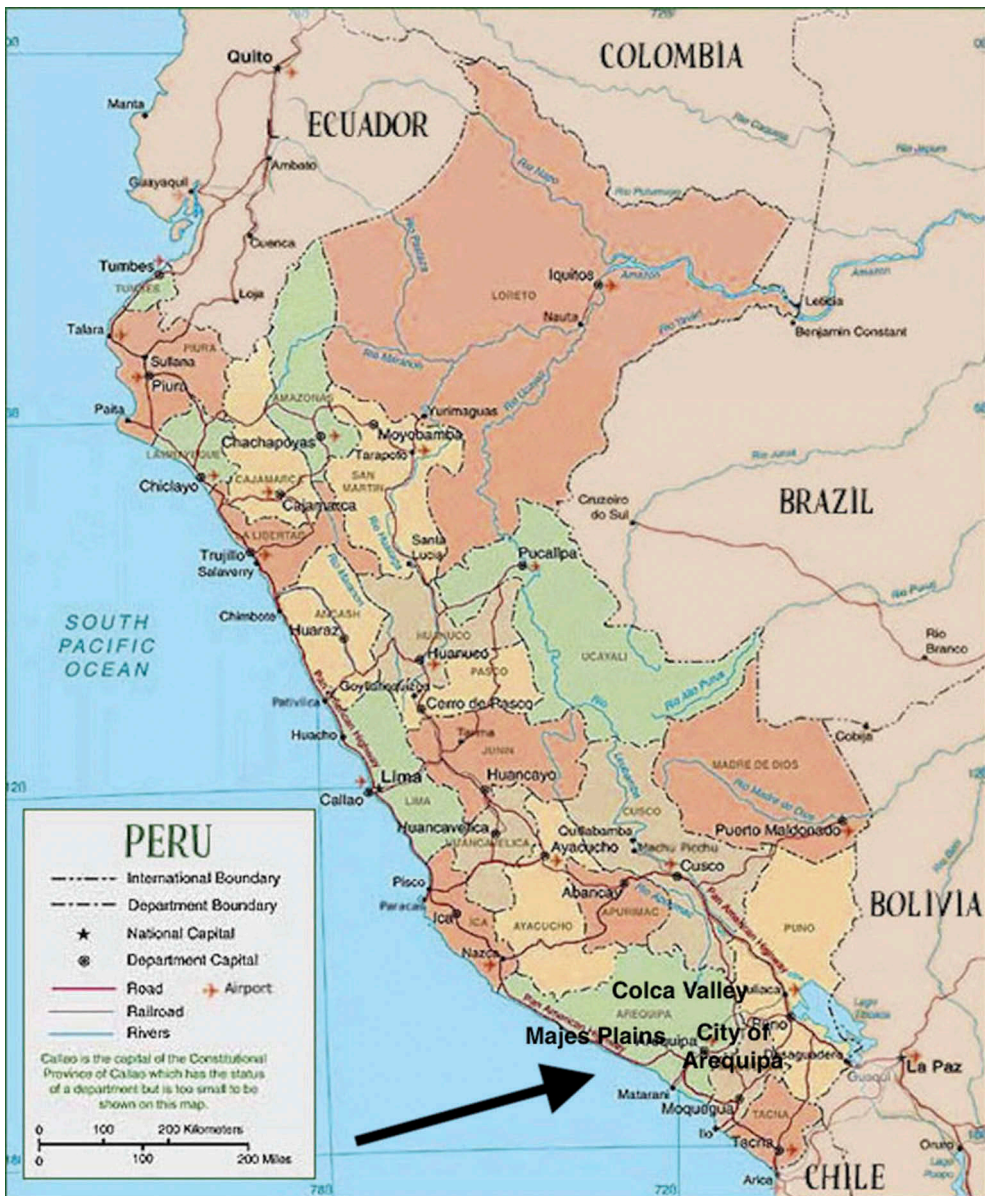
COLOMBIA
Quito
Manta
ECUADOR
Ambato
Guayaquil
Cuenca
Tumbes
TUMBES
Loja
Talara
Sullana
PIURA
Piura
Paita
Iquitos
LORETO
Nauta
Leticia
Benjamin Constant
Río Amazonas
Río Napo
Río Putumayo
Río Caquetá
Río Japurá
Río Marañón
Río Ucayali
Río Yavarí
Río Juruá
Río Purus
AMAZONAS
Yurimaguas
Chachapoyas
Moyobamba
LAMBAYEQUE
Tarapoto
SAN MARTIN
Chiclayo
CAJAMARCA
Cajamarca
Cruzeiro do Sul
BRAZIL
LA LIBERTAD
Trujillo
Salaverry
Santa Lucia
Pucallpa
Chimbote
ANCASH
Huaraz
HUANUCO
Huanuco
PASCO
UCAYALI
SOUTH PACIFIC OCEAN
Rio Branco
Pativilca
Cerro de Pasco
Huacho
Tarma
JUNIN
Cobija
MADRE DE DIOS
Lima
Callao
LIMA
Huancayo
Huancavelica
HUANCAVELICA
CUSCO
Quillabamba
Machu Picchu
Puerto Maldonado
Ayacucho
Cusco
Pisco
Paracas
Abancay
Ica
ICA
AYACUCHO
APURIMAC
PUNO
BOLIVIA
Nazca
Colca Valley
Juliaca
AREQUIPA
Puno
Majes Plains
City of Arequipa
Desaguadero
Matarani
Moquegua
La Paz
Ilo
TACNA
Tacna
Oruro
Arica
CHILE
PERU
International Boundary
Department Boundary
National Capital
Department Capital
Road
Airport
Railroad
Rivers
Callao is the capital of the Constitutional Province of Callao which has the status of a department but is too small to be shown on this map.
0 100 200 Kilometers
0 100 200 Miles